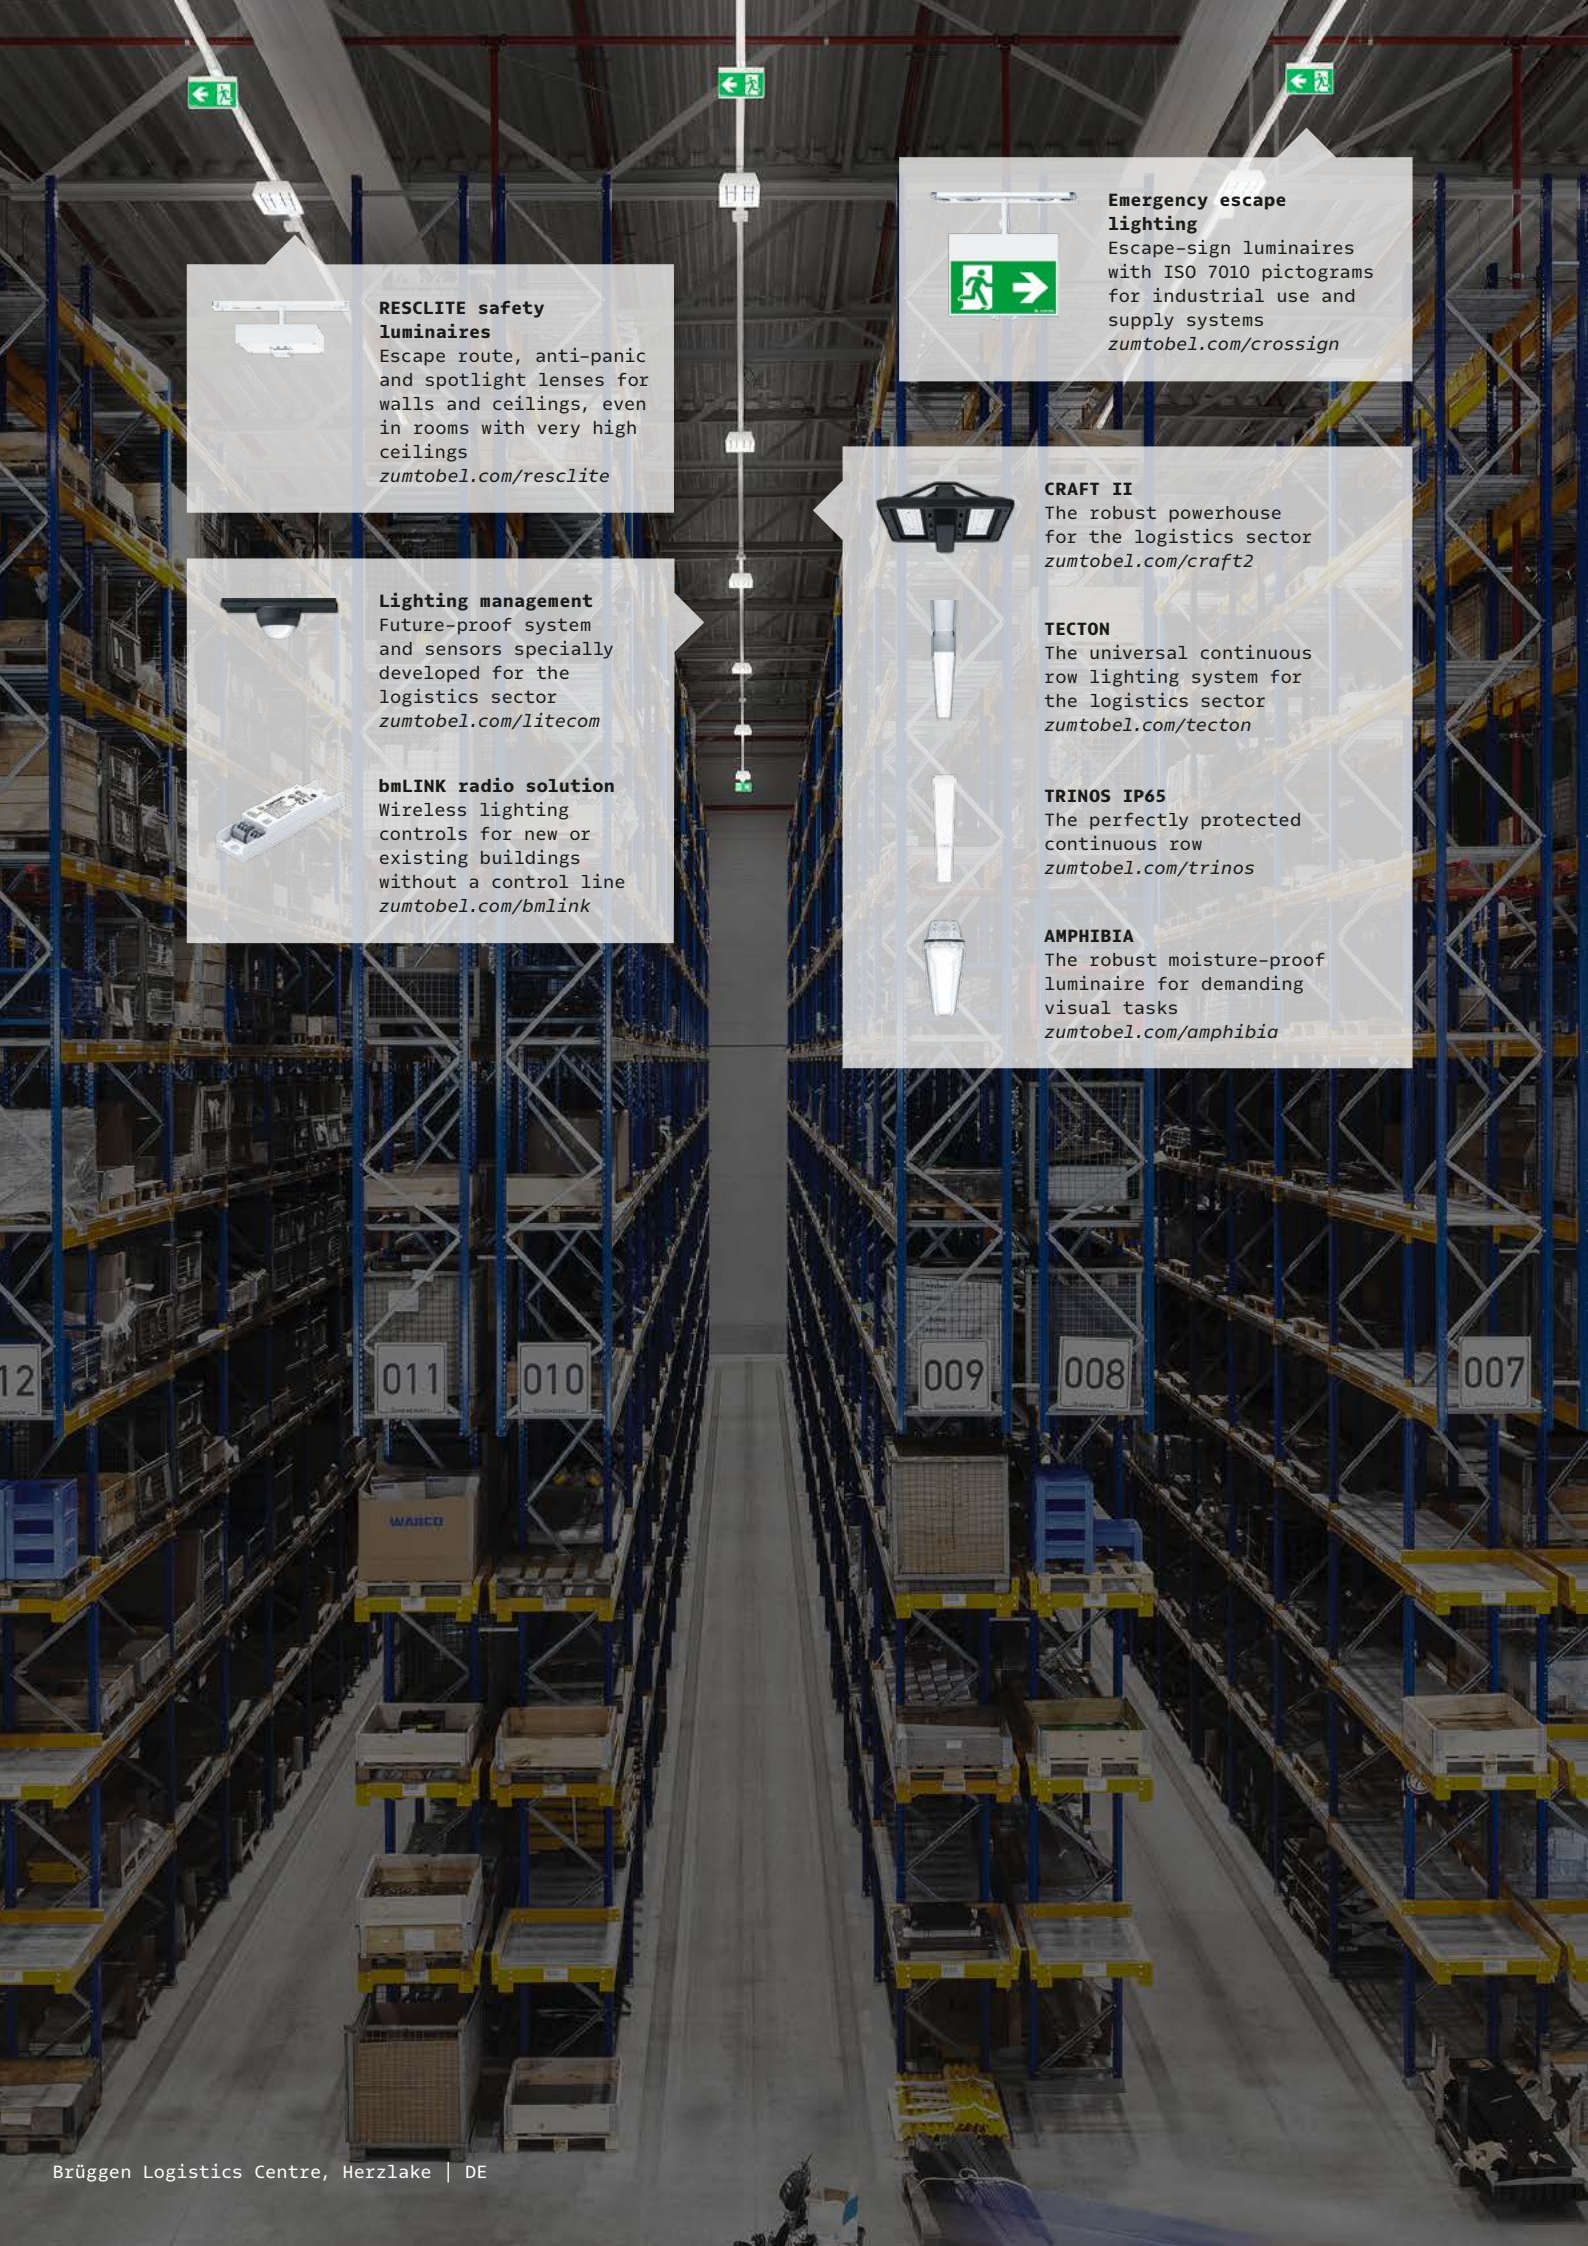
Emergency escape lighting
Escape-sign luminaires with ISO 7010 pictograms for industrial use and supply systems
zumtobel.com/crossign

RESCLITE safety luminaires
Escape route, anti-panic and spotlight lenses for walls and ceilings, even in rooms with very high ceilings
zumtobel.com/resclite

CRAFT II
The robust powerhouse for the logistics sector
zumtobel.com/craft2

Lighting management
Future-proof system and sensors specially developed for the logistics sector
zumtobel.com/litecom

TECTON
The universal continuous row lighting system for the logistics sector
zumtobel.com/tecton

bmLINK radio solution
Wireless lighting controls for new or existing buildings without a control line
zumtobel.com/bmlink

TRINOS IP65
The perfectly protected continuous row
zumtobel.com/trinos

AMPHIBIA
The robust moisture-proof luminaire for demanding visual tasks
zumtobel.com/amphibia

12 011 010 009 008 007

WABCO

Brüggen Logistics Centre, Herzlake | DE